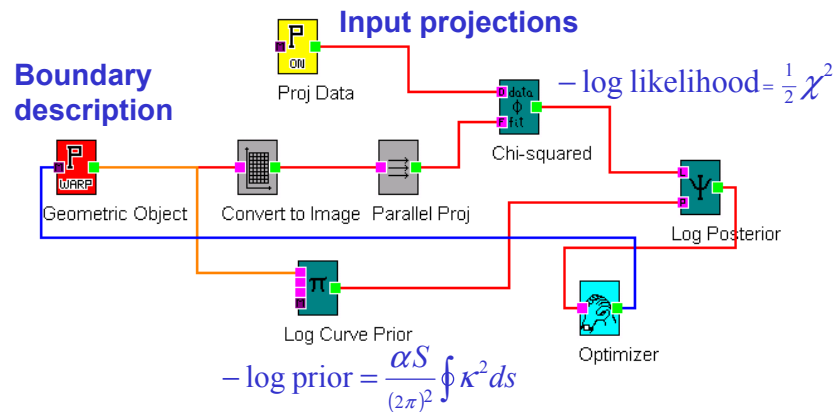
Input projections

Boundary description

P
ON
Proj Data

data
Φ
fit
Chi-squared

$-\log \text{likelihood} = \frac{1}{2}\chi^2$

P
WARP
Geometric Object

Convert to Image

Parallel Proj

L
Ψ
P
Log Posterior

π
Log Curve Prior

Optimizer

$-\log \text{prior} = \frac{\alpha S}{(2\pi)^2}\oint \kappa^2 ds$